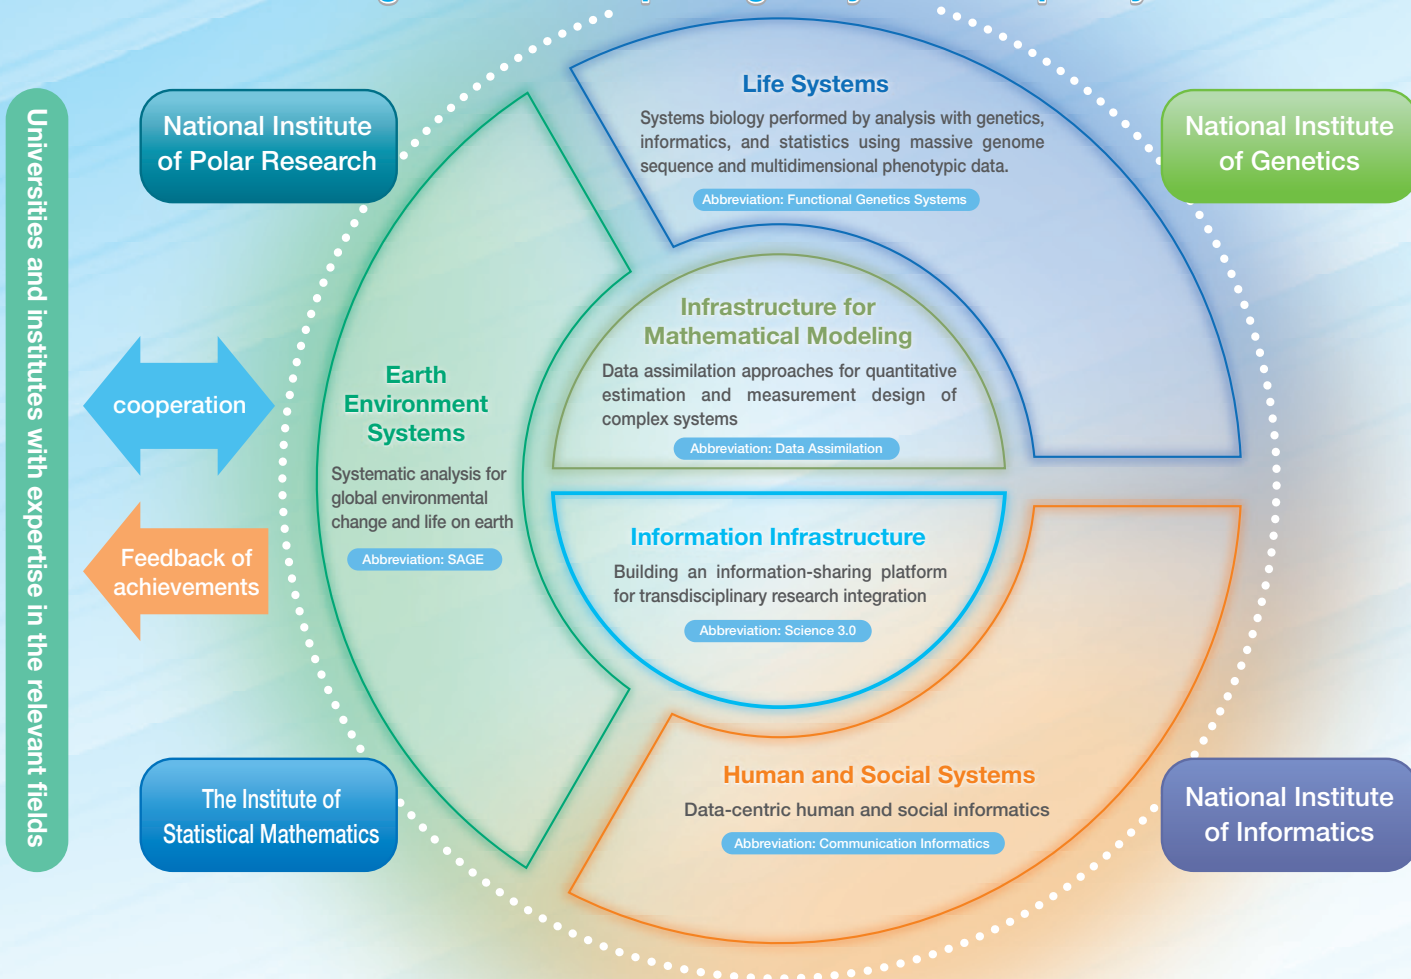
Universities and institutes with expertise in the relevant fields

National Institute of Polar Research

cooperation

Feedback of achievements

The Institute of Statistical Mathematics

Life Systems

Systems biology performed by analysis with genetics, informatics, and statistics using massive genome sequence and multidimensional phenotypic data.

Abbreviation: Functional Genetics Systems

National Institute of Genetics

Earth Environment Systems

Systematic analysis for global environmental change and life on earth

Abbreviation: SAGE

Infrastructure for Mathematical Modeling

Data assimilation approaches for quantitative estimation and measurement design of complex systems

Abbreviation: Data Assimilation

Information Infrastructure

Building an information-sharing platform for transdisciplinary research integration

Abbreviation: Science 3.0

Human and Social Systems

Data-centric human and social informatics

Abbreviation: Communication Informatics

National Institute of Informatics